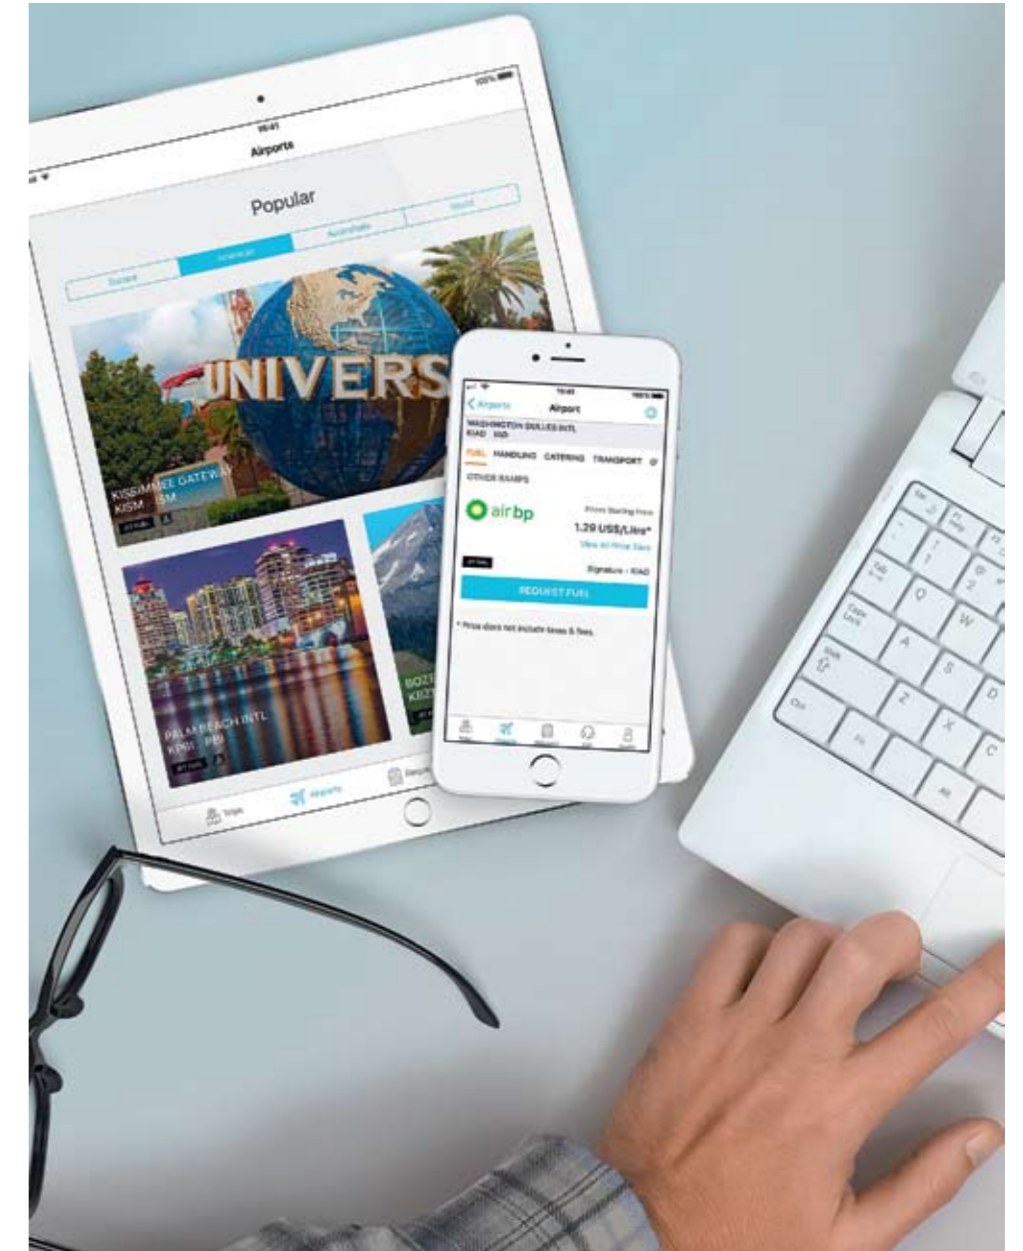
Airports

Popular

Europe Americas Australasia World

UNIVERS

KISSIMMEE GATEWAY
KISM ISM

PALM BEACH INTL
KPBI PBI

BOZ
KBZ

Trips Airports

Airports Airport

WASHINGTON DULLES INTL
KIAD IAD

FUEL HANDLING CATERING TRANSPORT

OTHER RAMPS

air bp

Prices Starting From
1.29 US$/Litre*
View All Price Tiers

Signature - KIAD

REQUEST FUEL

* Price does not include taxes & fees.

Q W A S Z X C
Tab
Caps Lock
Shift
Ctrl
Fn
Alt